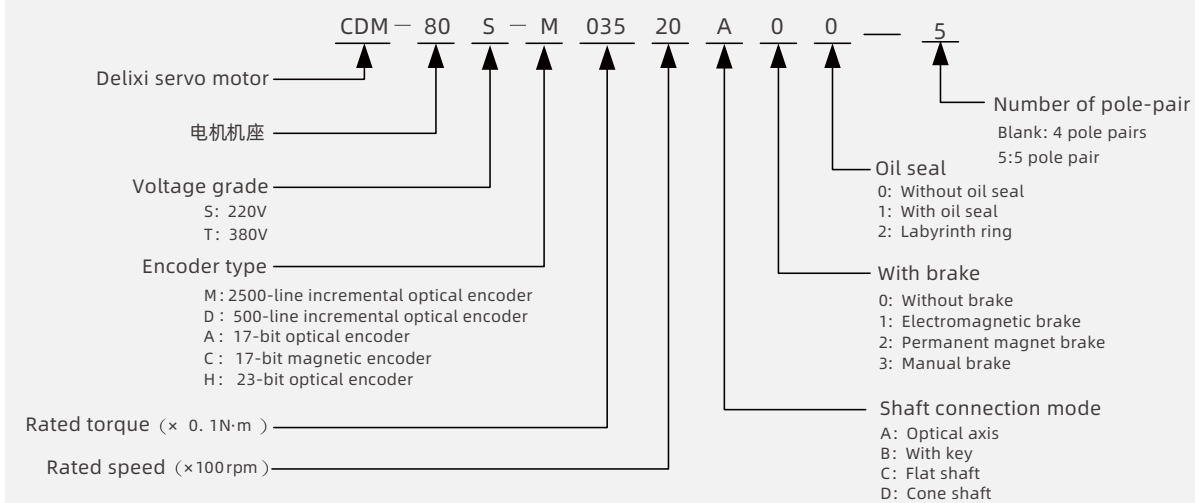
CDM − 80 S − M 035 20 A 0 0 — 5

Delixi servo motor

电机机座

Voltage grade
S: 220V
T: 380V

Encoder type
M: 2500-line incremental optical encoder
D: 500-line incremental optical encoder
A: 17-bit optical encoder
C: 17-bit magnetic encoder
H: 23-bit optical encoder

Rated torque（× 0. 1N·m ）

Rated speed（×100rpm）

Number of pole-pair
Blank: 4 pole pairs
5:5 pole pair

Oil seal
0: Without oil seal
1: With oil seal
2: Labyrinth ring

With brake
0: Without brake
1: Electromagnetic brake
2: Permanent magnet brake
3: Manual brake

Shaft connection mode
A: Optical axis
B: With key
C: Flat shaft
D: Cone shaft